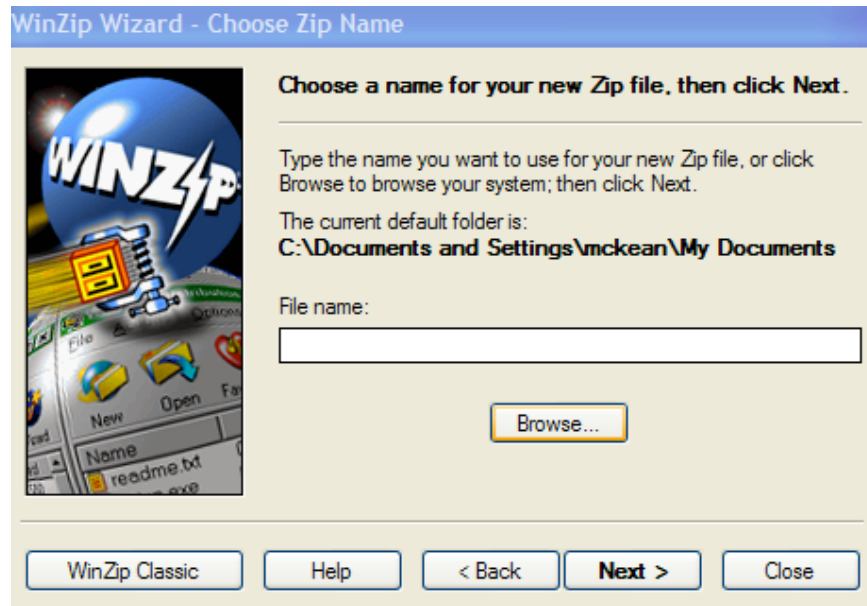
WinZip Wizard - Choose Zip Name

WINZIP

File Options

New Open Fa

Name
readme.txt

Choose a name for your new Zip file, then click Next.

Type the name you want to use for your new Zip file, or click Browse to browse your system; then click Next.

The current default folder is:
C:\Documents and Settings\mckean\My Documents

File name:

Browse...

WinZip Classic Help < Back Next > Close